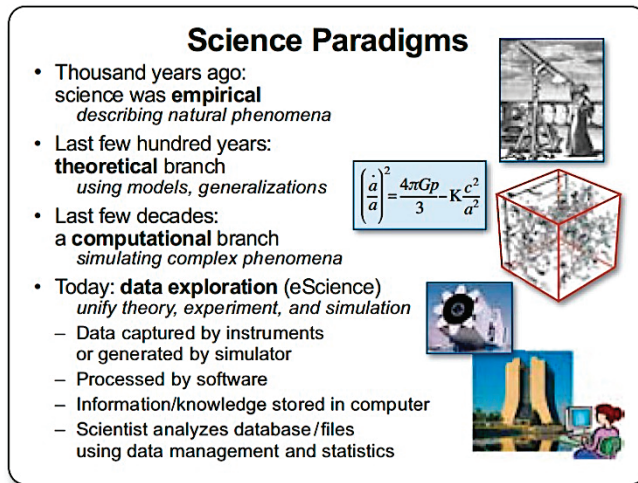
Science Paradigms

- Thousand years ago: science was **empirical** *describing natural phenomena*
- Last few hundred years: **theoretical** branch *using models, generalizations*
- Last few decades: a **computational** branch *simulating complex phenomena*
- Today: **data exploration** (eScience) *unify theory, experiment, and simulation*
  - Data captured by instruments or generated by simulator
  - Processed by software
  - Information/knowledge stored in computer
  - Scientist analyzes database/files using data management and statistics

$\left(\frac{\dot{a}}{a}\right)^2 = \frac{4\pi G\rho}{3} - K\frac{c^2}{a^2}$